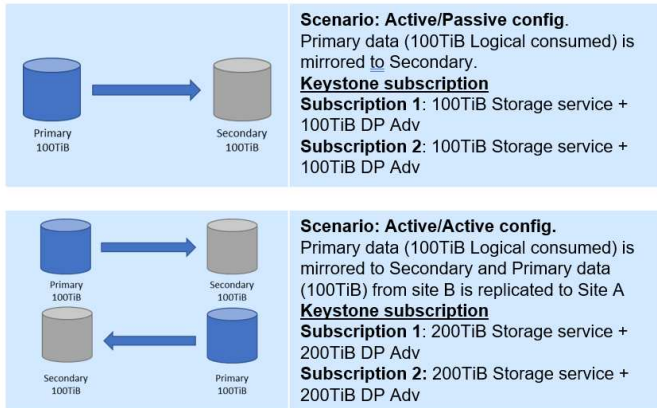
Primary
100TiB

Secondary
100TiB

Scenario: Active/Passive config.
Primary data (100TiB Logical consumed) is mirrored to Secondary.
Keystone subscription
Subscription 1: 100TiB Storage service + 100TiB DP Adv
Subscription 2: 100TiB Storage service + 100TiB DP Adv

Primary
100TiB

Secondary
100TiB

Secondary
100TiB

Primary
100TiB

Scenario: Active/Active config.
Primary data (100TiB Logical consumed) is mirrored to Secondary and Primary data (100TiB) from site B is replicated to Site A
Keystone subscription
Subscription 1: 200TiB Storage service + 200TiB DP Adv
Subscription 2: 200TiB Storage service + 200TiB DP Adv